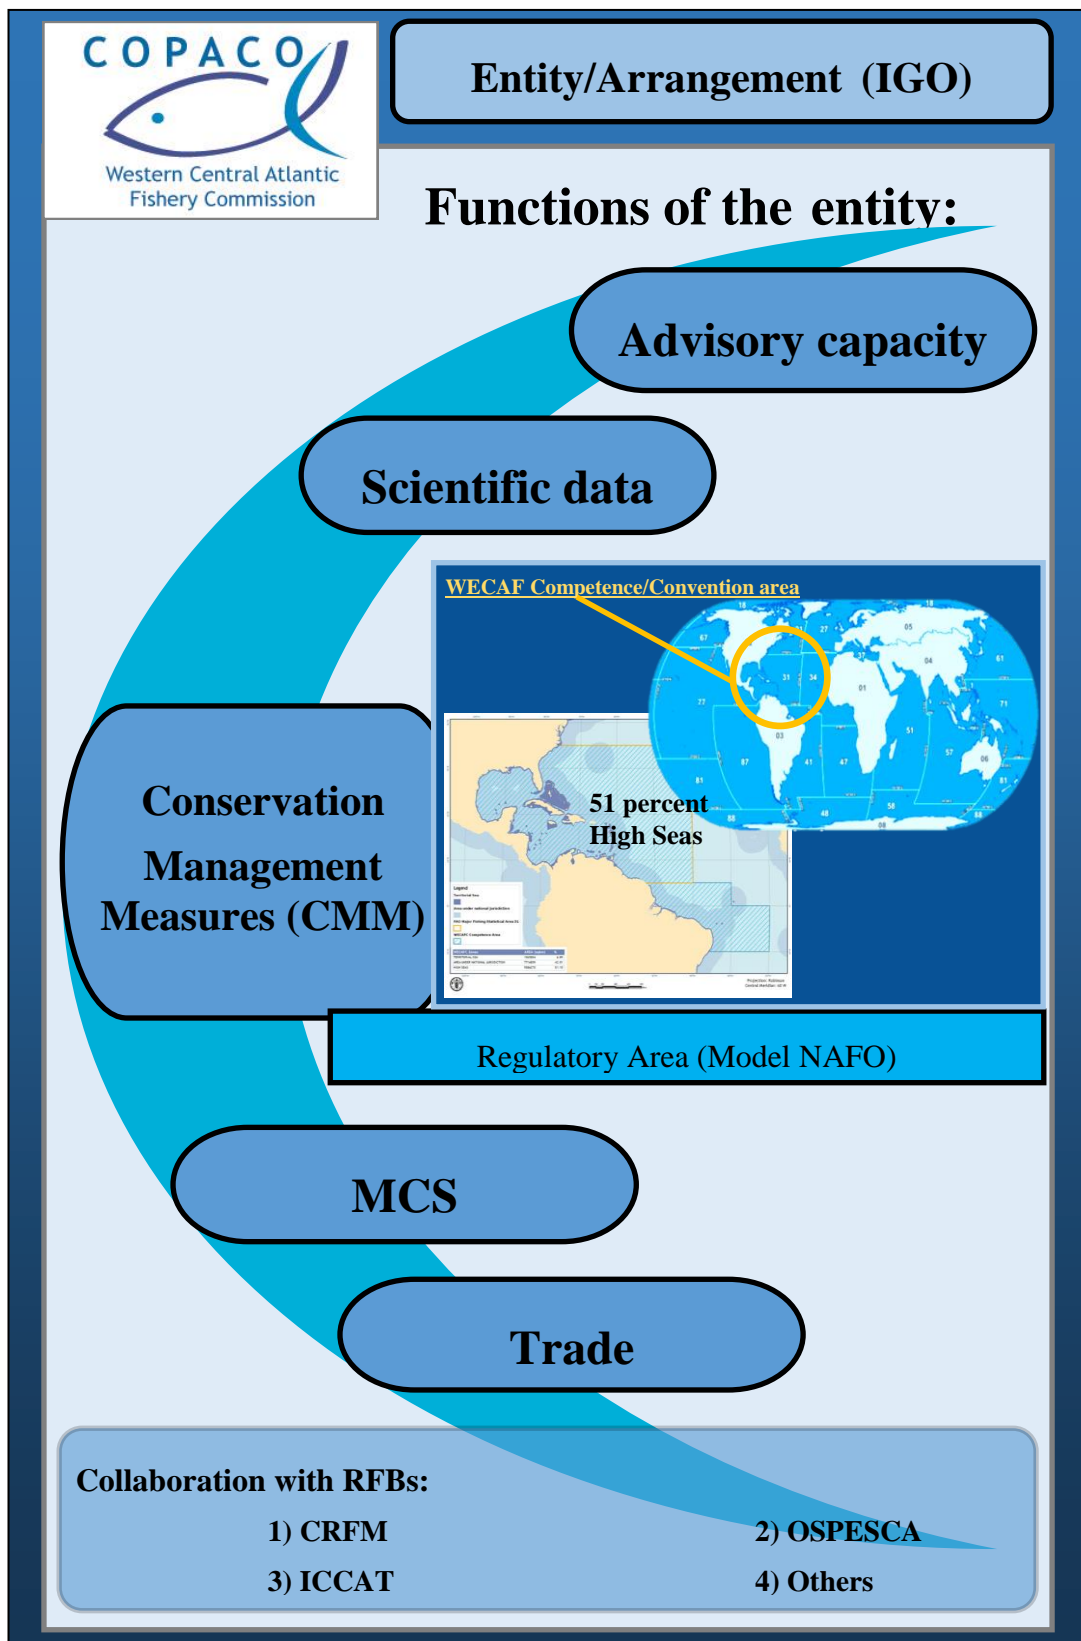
COPACO
Western Central Atlantic Fishery Commission

Entity/Arrangement (IGO)

Functions of the entity:

Advisory capacity

Scientific data

WECAF Competence/Convention area

51 percent High Seas

Conservation Management Measures (CMM)

Regulatory Area (Model NAFO)

MCS

Trade

Collaboration with RFBs:
1) CRFM
2) OSPESCA
3) ICCAT
4) Others